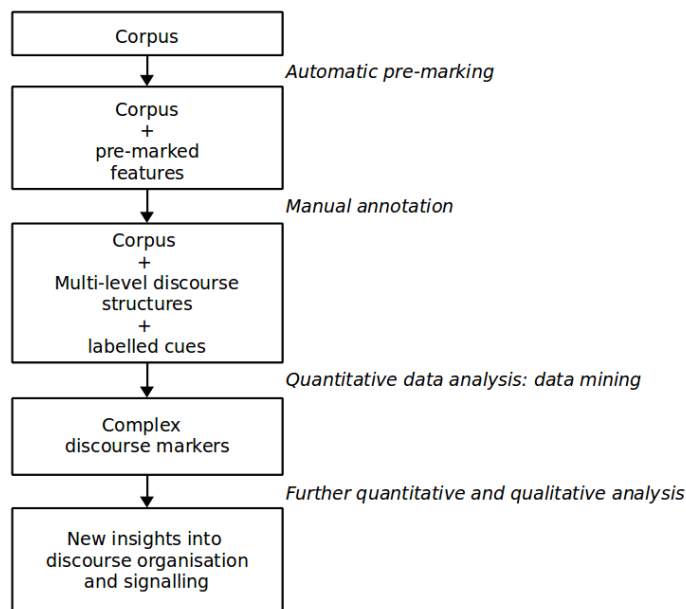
Corpus

Automatic pre-marking

Corpus
+
pre-marked features

Manual annotation

Corpus
+
Multi-level discourse structures
+
labelled cues

Quantitative data analysis: data mining

Complex discourse markers

Further quantitative and qualitative analysis

New insights into discourse organisation and signalling